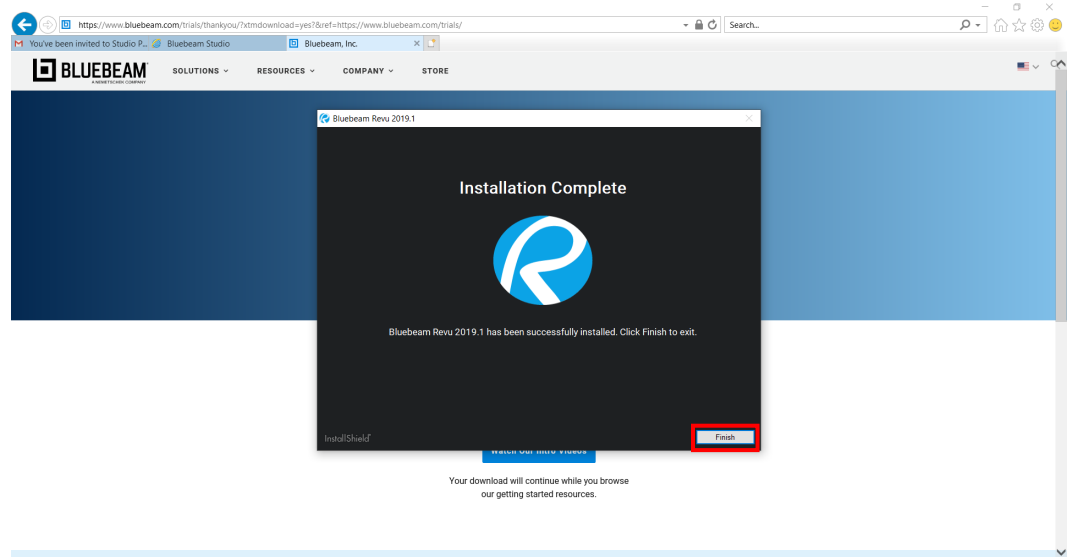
https://www.bluebeam.com/trials/thankyou/?xtmdownload=yes?&ref=https://www.bluebeam.com/trials/

Search...

You've been invited to Studio P...

Bluebeam Studio

Bluebeam, Inc.

BLUEBEAM

A NEMETSCHEK COMPANY

SOLUTIONS

RESOURCES

COMPANY

STORE

Bluebeam Revu 2019.1

Installation Complete

Bluebeam Revu 2019.1 has been successfully installed. Click Finish to exit.

InstallShield

Finish

Watch Our Intro Videos

Your download will continue while you browse our getting started resources.